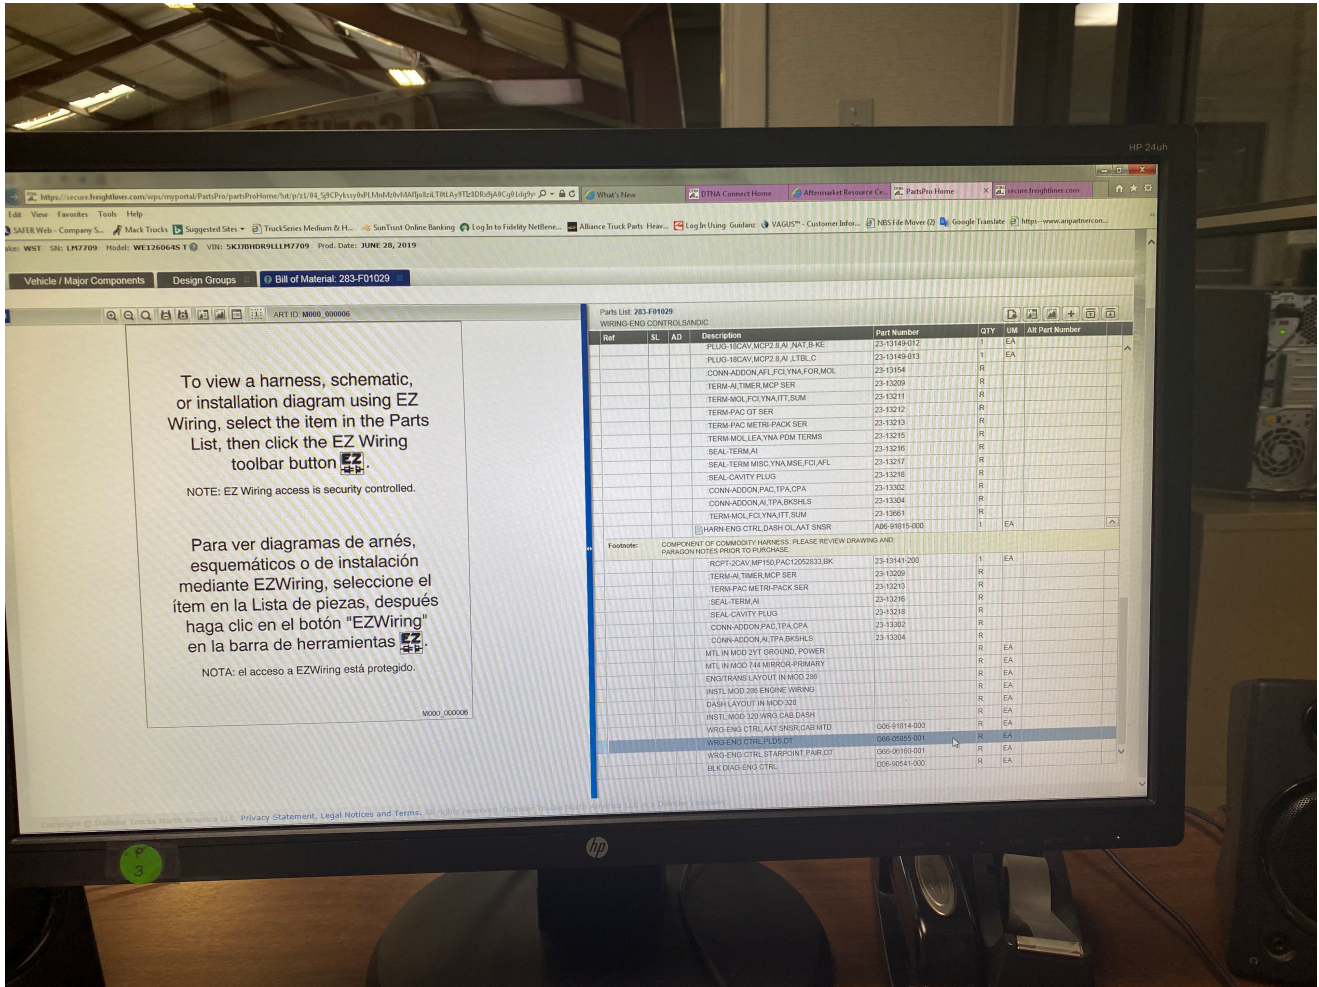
HP 24uh

https://secure.freightliner.com/wps/myportal/PartsPro/partsProHome/!ut/p/z1/04_Sj9CPykssy0xPLMnMz0vMAfIjo8zi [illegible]
What's New
DTNA Connect Home
Aftermarket Resource Ce...
PartsPro Home
secure.freightliner.com

Edit View Favorites Tools Help
SAFER Web - Company S... Mack Trucks Suggested Sites TruckSeries Medium & H... SunTrust Online Banking Log In to Fidelity NetBene... Alliance Truck Parts Heav... Log In Using Guidanz VAGUS - Customer Infor... NBS File Mover (2) Google Translate https---www.aripartnercon...

ke: WST SN: LM7709 Model: WE126064S T VIN: 5KJJBHDR9LLLM7709 Prod. Date: JUNE 28, 2019

Vehicle / Major Components | Design Groups | Bill of Material: 283-F01029

ART ID: M000_000006

To view a harness, schematic, or installation diagram using EZ Wiring, select the item in the Parts List, then click the EZ Wiring toolbar button.

NOTE: EZ Wiring access is security controlled.

Para ver diagramas de arnés, esquemáticos o de instalación mediante EZWiring, seleccione el ítem en la Lista de piezas, después haga clic en el botón "EZWiring" en la barra de herramientas.

NOTA: el acceso a EZWiring está protegido.

M000_000006

Parts List: 283-F01029
WIRING-ENG CONTROLS/INDIC

| Ref | SL | AD | Description | Part Number | QTY | UM | Alt Part Number |
|---|---|---|---|---|---|---|---|
| | | | PLUG-18CAV,MCP2.8,AI ,NAT,B-KE | 23-13149-012 | 1 | EA | |
| | | | PLUG-18CAV,MCP2.8,AI ,LTBL,C | 23-13149-013 | 1 | EA | |
| | | | CONN-ADDON,AFL,FCI,YNA,FOR,MOL | 23-13154 | R | | |
| | | | TERM-AI,TIMER,MCP SER | 23-13209 | R | | |
| | | | TERM-MOL,FCI,YNA,ITT,SUM | 23-13211 | R | | |
| | | | TERM-PAC GT SER | 23-13212 | R | | |
| | | | TERM-PAC METRI-PACK SER | 23-13213 | R | | |
| | | | TERM-MOL,LEA,YNA PDM TERMS | 23-13215 | R | | |
| | | | SEAL-TERM,AI | 23-13216 | R | | |
| | | | SEAL-TERM MISC,YNA,MSE,FCI,AFL | 23-13217 | R | | |
| | | | SEAL-CAVITY PLUG | 23-13218 | R | | |
| | | | CONN-ADDON,PAC,TPA,CPA | 23-13302 | R | | |
| | | | CONN-ADDON,AI,TPA,BKSHLS | 23-13304 | R | | |
| | | | TERM-MOL,FCI,YNA,ITT,SUM | 23-13661 | R | | |
| | | | HARN-ENG CTRL,DASH OL,AAT SNSR | A06-91815-000 | 1 | EA | |

Footnote: COMPONENT OF COMMODITY HARNESS. PLEASE REVIEW DRAWING AND PARAGON NOTES PRIOR TO PURCHASE.

| Description | Part Number | QTY | UM |
|---|---|---|---|
| RCPT-2CAV,MP150,PAC12052833,BK | 23-13141-200 | 1 | EA |
| TERM-AI,TIMER,MCP SER | 23-13209 | R | |
| TERM-PAC METRI-PACK SER | 23-13213 | R | |
| SEAL-TERM,AI | 23-13216 | R | |
| SEAL-CAVITY PLUG | 23-13218 | R | |
| CONN-ADDON,PAC,TPA,CPA | 23-13302 | R | |
| CONN-ADDON,AI,TPA,BKSHLS | 23-13304 | R | |
| MTL IN MOD 2YT GROUND, POWER | | R | EA |
| MTL IN MOD 744 MIRROR-PRIMARY | | R | EA |
| ENG/TRANS LAYOUT IN MOD 286 | | R | EA |
| INSTL MOD 286 ENGINE WIRING | | R | EA |
| DASH LAYOUT IN MOD 320 | | R | EA |
| INSTL MOD 320 WRG CAB,DASH | | R | EA |
| WRG-ENG CTRL,AAT SNSR,CAB MTD | G06-91814-000 | R | EA |
| WRG-ENG CTRL,PLDS,DT | G06-05855-001 | R | EA |
| WRG-ENG CTRL,STARPOINT,PAIR,DT | G06-06180-001 | R | EA |
| BLK DIAG-ENG CTRL | D06-90541-000 | R | EA |

Copyright © Daimler Trucks North America LLC. Privacy Statement, Legal Notices and Terms. All rights reserved. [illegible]

P 3